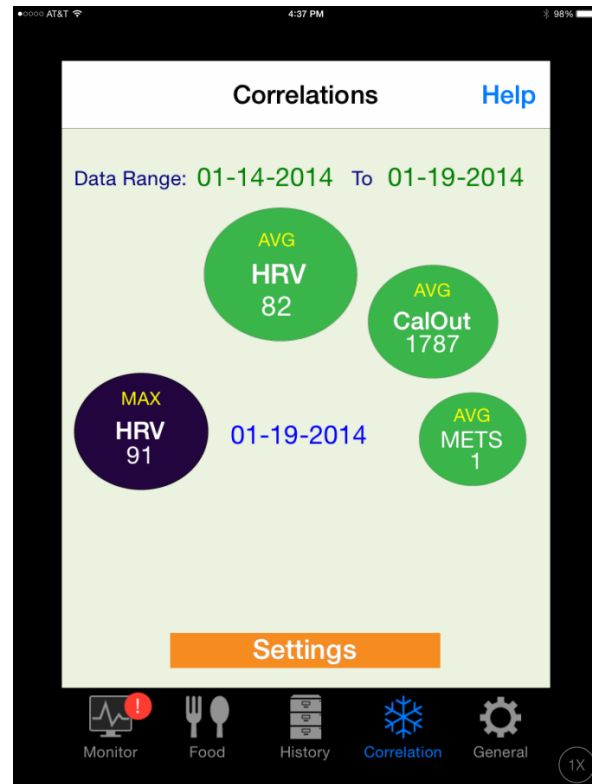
●○○○○ AT&T
4:37 PM
98%

Correlations
Help

Data Range: 01-14-2014 To 01-19-2014

AVG
HRV
82

AVG
CalOut
1787

MAX
HRV
91

01-19-2014

AVG
METS
1

Settings

!
Monitor
Food
History
Correlation
General
1X